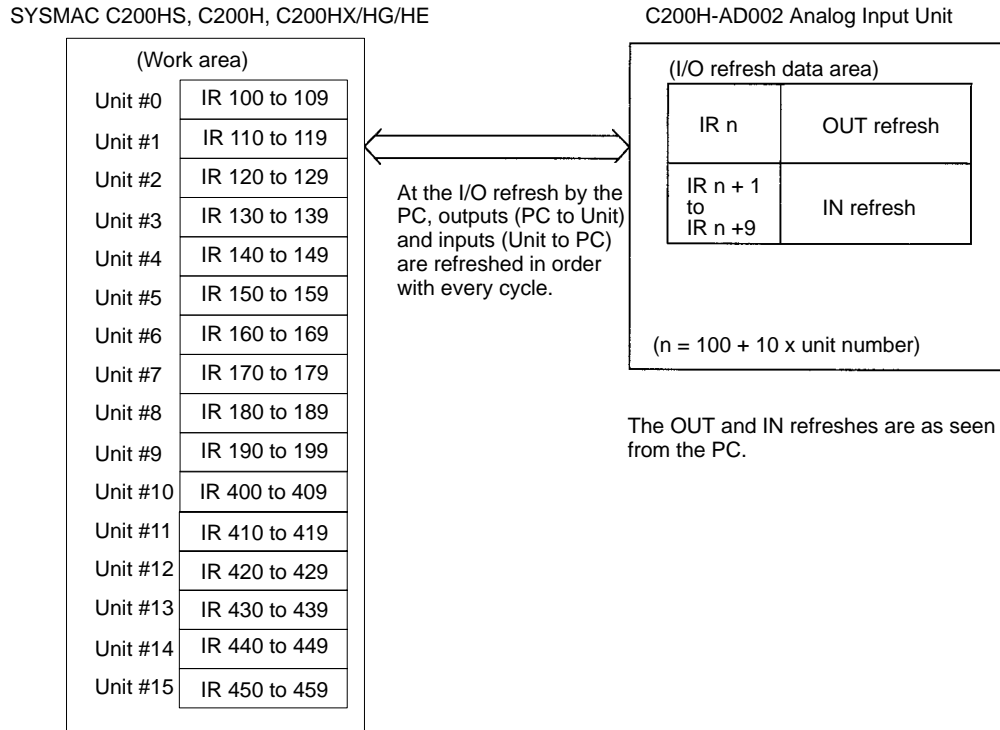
SYSMAC C200HS, C200H, C200HX/HG/HE

(Work area)

| | |
|---|---|
| Unit #0 | IR 100 to 109 |
| Unit #1 | IR 110 to 119 |
| Unit #2 | IR 120 to 129 |
| Unit #3 | IR 130 to 139 |
| Unit #4 | IR 140 to 149 |
| Unit #5 | IR 150 to 159 |
| Unit #6 | IR 160 to 169 |
| Unit #7 | IR 170 to 179 |
| Unit #8 | IR 180 to 189 |
| Unit #9 | IR 190 to 199 |
| Unit #10 | IR 400 to 409 |
| Unit #11 | IR 410 to 419 |
| Unit #12 | IR 420 to 429 |
| Unit #13 | IR 430 to 439 |
| Unit #14 | IR 440 to 449 |
| Unit #15 | IR 450 to 459 |

At the I/O refresh by the PC, outputs (PC to Unit) and inputs (Unit to PC) are refreshed in order with every cycle.

C200H-AD002 Analog Input Unit

(I/O refresh data area)

| | |
|---|---|
| IR n | OUT refresh |
| IR n + 1 to IR n +9 | IN refresh |

(n = 100 + 10 x unit number)

The OUT and IN refreshes are as seen from the PC.